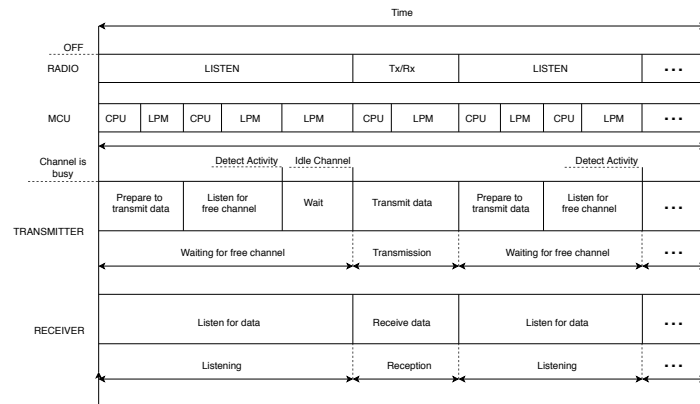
Time

OFF

RADIO

LISTEN

Tx/Rx

LISTEN

...

MCU

| CPU | LPM | CPU | LPM | LPM | CPU | LPM | CPU | LPM | CPU | LPM | ... |
|---|---|---|---|---|---|---|---|---|---|---|---|

Channel is busy

Detect Activity

Idle Channel

Detect Activity

TRANSMITTER

Prepare to transmit data

Listen for free channel

Wait

Transmit data

Prepare to transmit data

Listen for free channel

...

Waiting for free channel

Transmission

Waiting for free channel

...

RECEIVER

Listen for data

Receive data

Listen for data

...

Listening

Reception

Listening

...